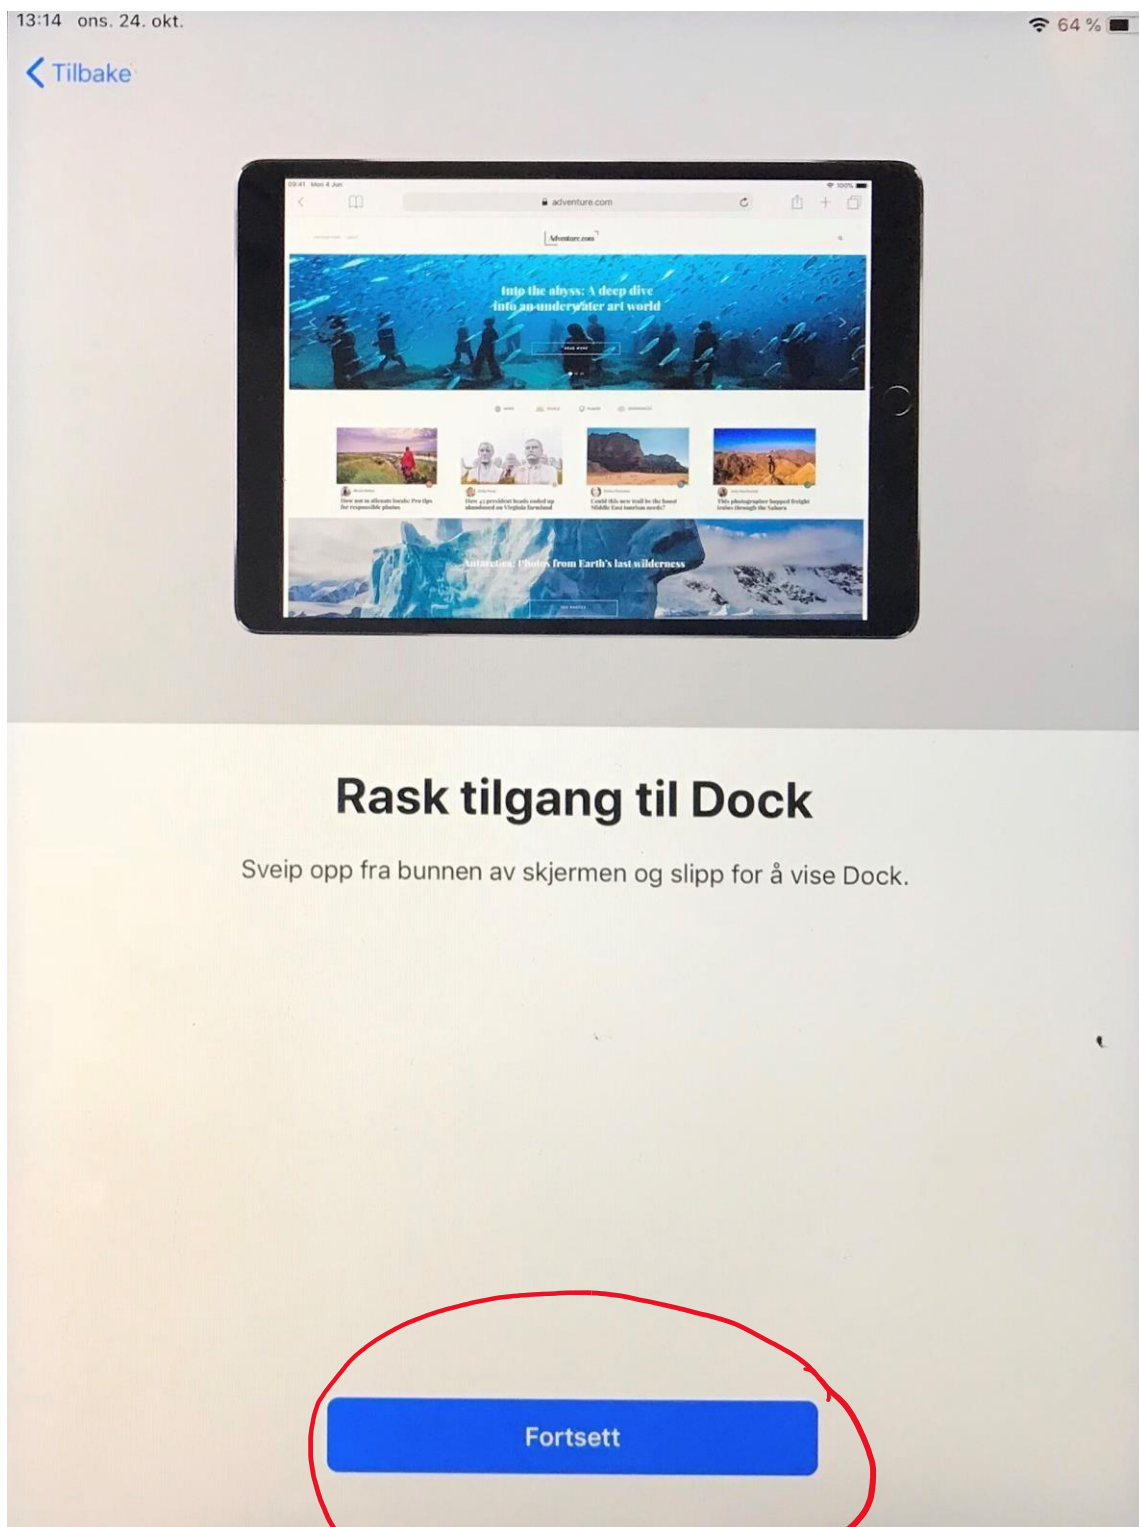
13:14 ons. 24. okt.

64 %

Tilbake

09:41 Mon 4 Jun

100%

adventure.com

Adventure.com

Into the abyss: A deep dive into an underwater art world

READ MORE

How not to alienate locals: Pro tips for responsible photos

How 43 president heads ended up abandoned on Virginia farmland

Could this new trail be the boost Middle East tourism needs?

This photographer hopped freight trains through the Sahara

Antarctica: Photos from Earth's last wilderness

SEE PHOTOS

Rask tilgang til Dock

Sveip opp fra bunnen av skjermen og slipp for å vise Dock.

Fortsett